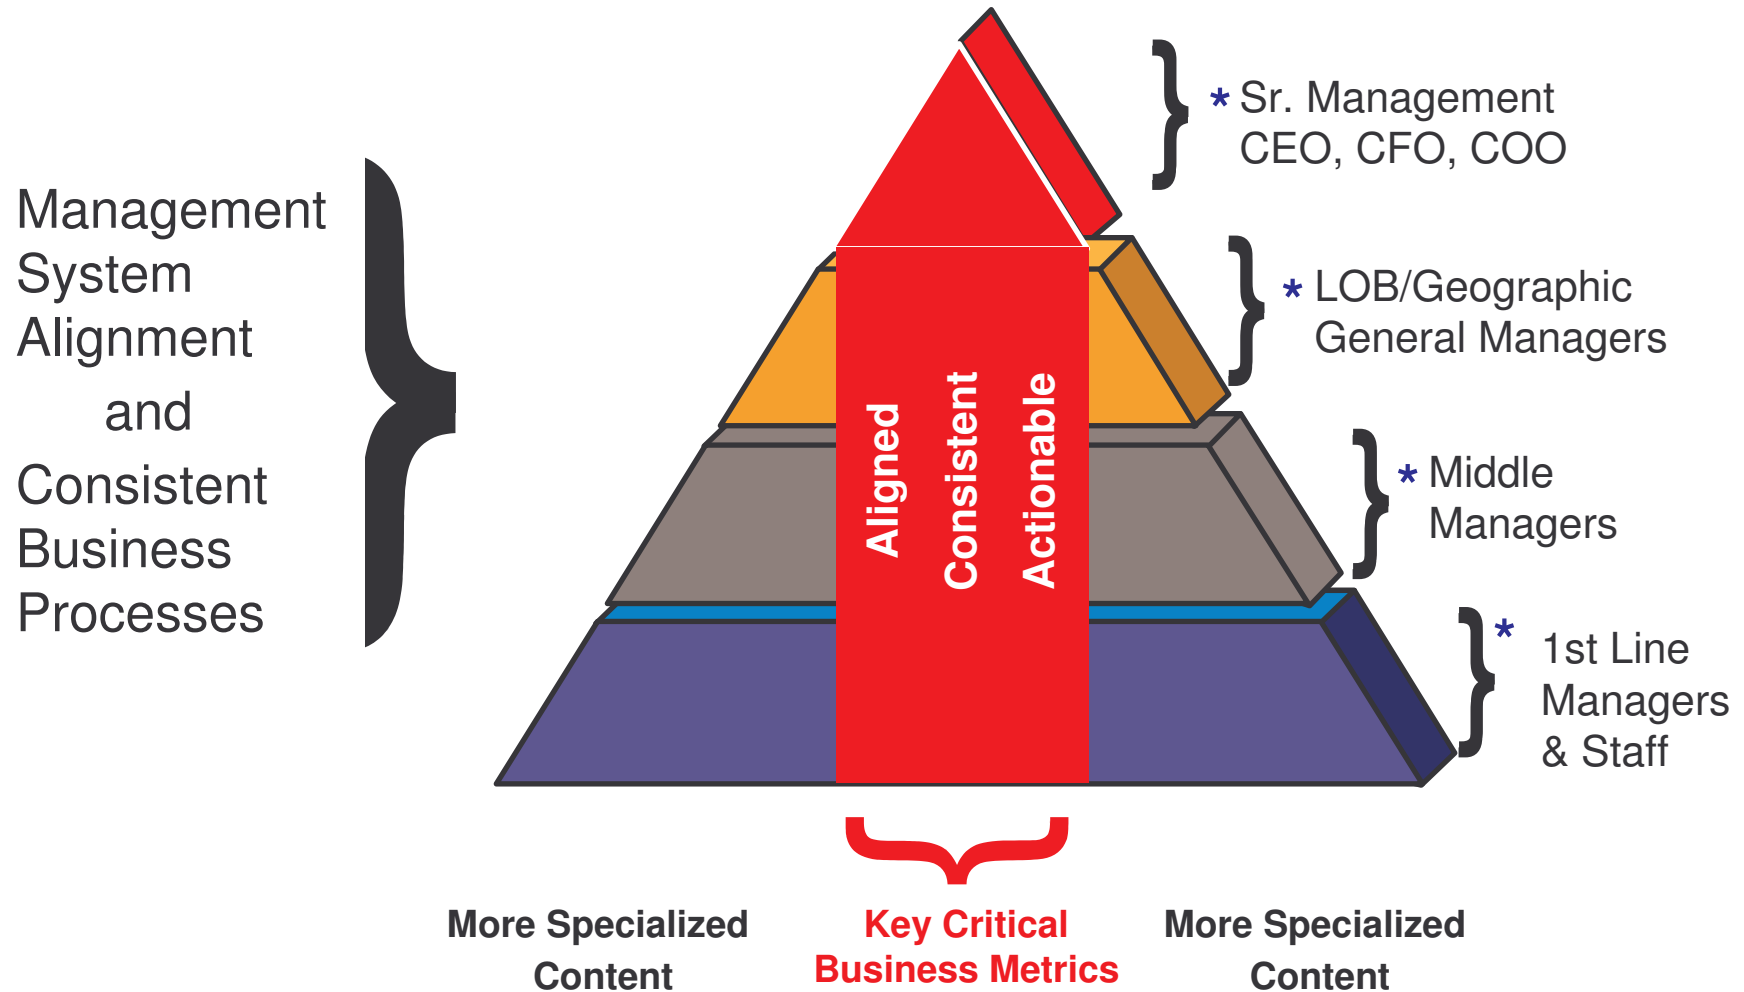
Management System Alignment and Consistent Business Processes

* Sr. Management CEO, CFO, COO

* LOB/Geographic General Managers

* Middle Managers

* 1st Line Managers & Staff

Aligned

Consistent

Actionable

More Specialized Content

Key Critical Business Metrics

More Specialized Content